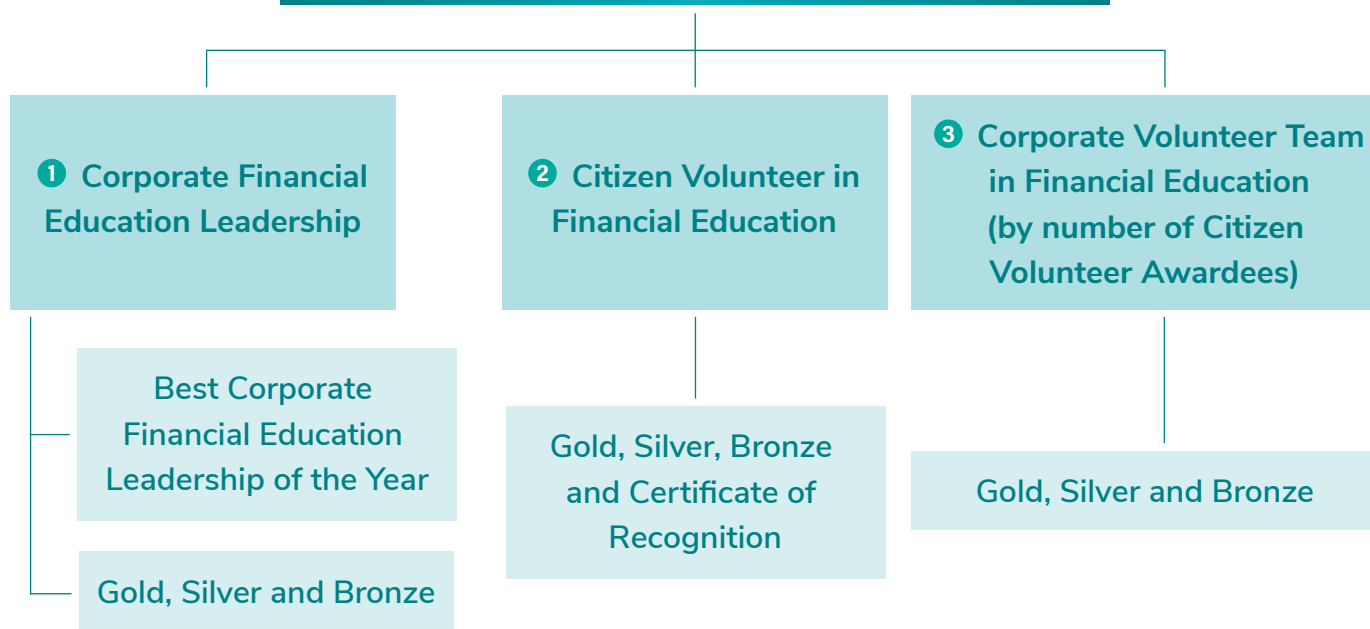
1 Corporate Financial Education Leadership

Best Corporate Financial Education Leadership of the Year

Gold, Silver and Bronze

2 Citizen Volunteer in Financial Education

Gold, Silver, Bronze and Certificate of Recognition

3 Corporate Volunteer Team in Financial Education (by number of Citizen Volunteer Awardees)

Gold, Silver and Bronze